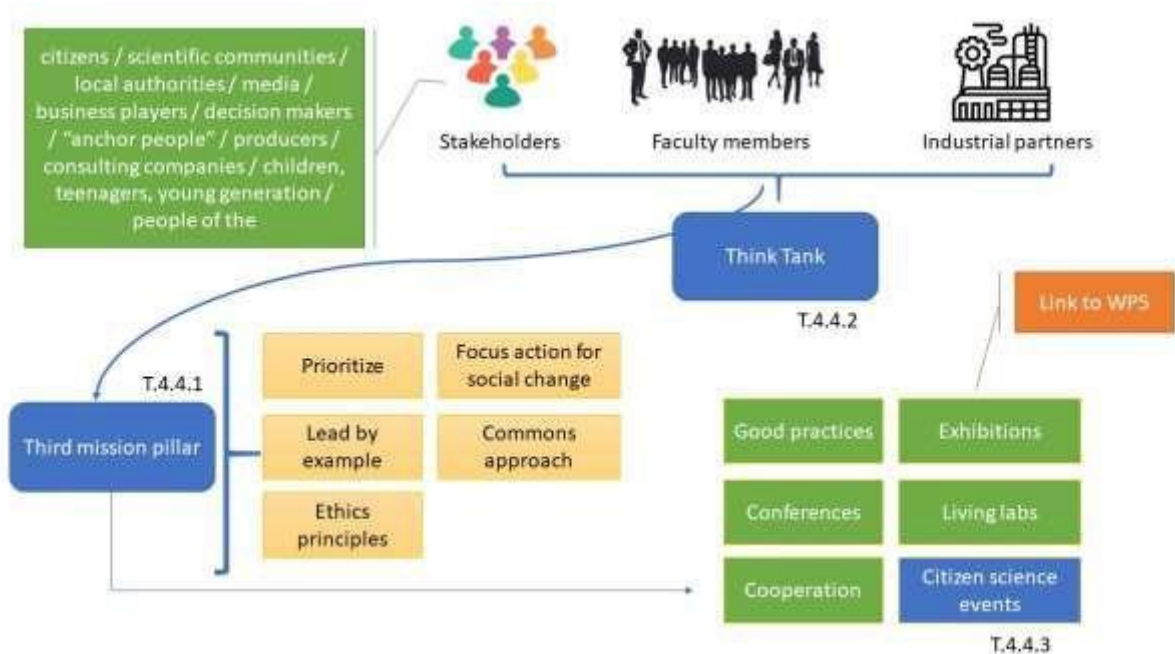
citizens / scientific communities / local authorities / media / business players / decision makers / "anchor people" / producers / consulting companies / children, teenagers, young generation / people of the

Stakeholders

Faculty members

Industrial partners

Think Tank

T.4.4.2

Link to WPS

T.4.4.1

Third mission pillar

Prioritize

Focus action for social change

Lead by example

Commons approach

Ethics principles

Good practices

Exhibitions

Conferences

Living labs

Cooperation

Citizen science events

T.4.4.3